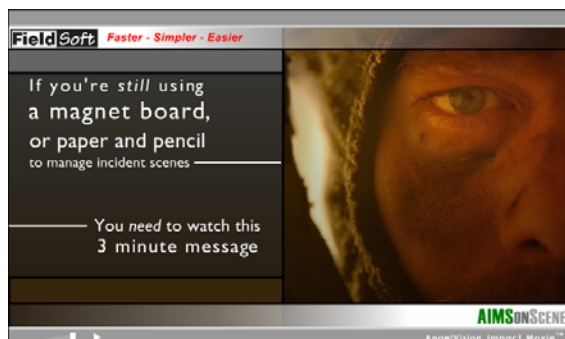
FieldSoft Faster - Simpler - Easier

If you're still using a magnet board, or paper and pencil to manage incident scenes

You need to watch this 3 minute message

AIMSonScene

AngelVision Impact Movie™